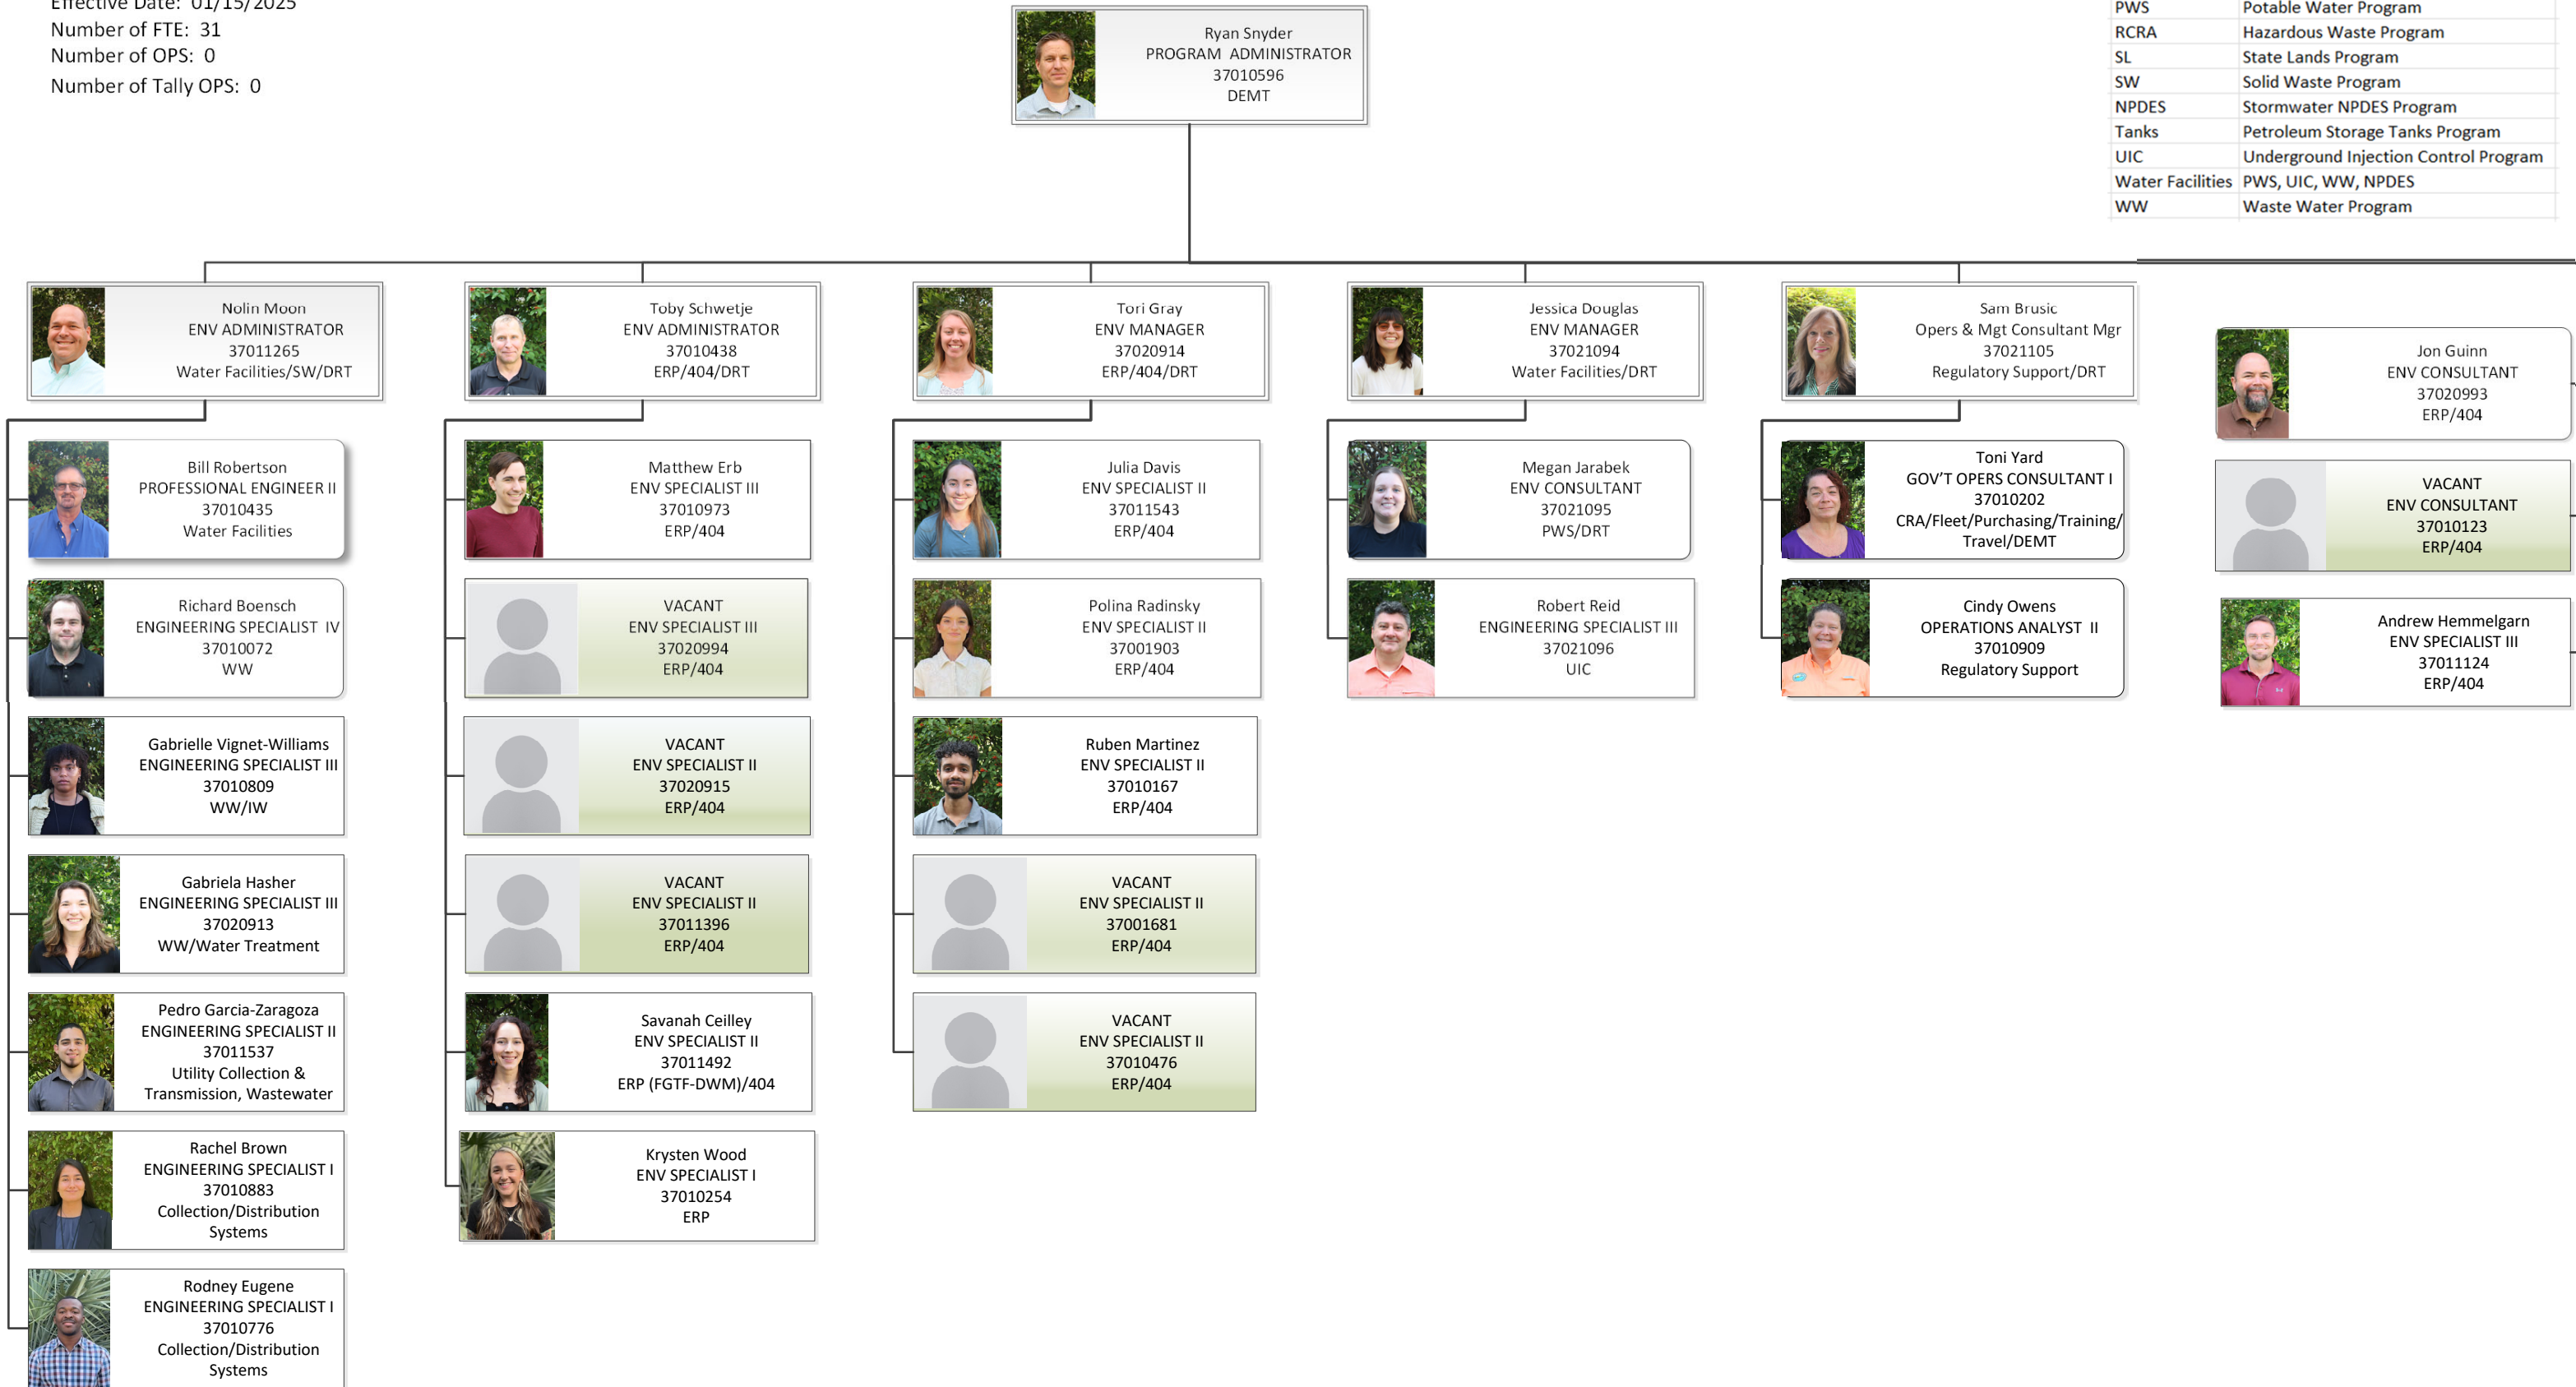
Effective Date: 01/15/2025
Number of FTE: 31
Number of OPS: 0
Number of Tally OPS: 0

Ryan Snyder
PROGRAM ADMINISTRATOR
37010596
DEMT

| PWS | Potable Water Program |
|---|---|
| RCRA | Hazardous Waste Program |
| SL | State Lands Program |
| SW | Solid Waste Program |
| NPDES | Stormwater NPDES Program |
| Tanks | Petroleum Storage Tanks Program |
| UIC | Underground Injection Control Program |
| Water Facilities | PWS, UIC, WW, NPDES |
| WW | Waste Water Program |

Nolin Moon
ENV ADMINISTRATOR
37011265
Water Facilities/SW/DRT

Bill Robertson
PROFESSIONAL ENGINEER II
37010435
Water Facilities

Richard Boensch
ENGINEERING SPECIALIST IV
37010072
WW

Gabrielle Vignet-Williams
ENGINEERING SPECIALIST III
37010809
WW/IW

Gabriela Hasher
ENGINEERING SPECIALIST III
37020913
WW/Water Treatment

Pedro Garcia-Zaragoza
ENGINEERING SPECIALIST II
37011537
Utility Collection & Transmission, Wastewater

Rachel Brown
ENGINEERING SPECIALIST I
37010883
Collection/Distribution Systems

Rodney Eugene
ENGINEERING SPECIALIST I
37010776
Collection/Distribution Systems

Toby Schwetje
ENV ADMINISTRATOR
37010438
ERP/404/DRT

Matthew Erb
ENV SPECIALIST III
37010973
ERP/404

VACANT
ENV SPECIALIST III
37020994
ERP/404

VACANT
ENV SPECIALIST II
37020915
ERP/404

VACANT
ENV SPECIALIST II
37011396
ERP/404

Savanah Ceilley
ENV SPECIALIST II
37011492
ERP (FGTF-DWM)/404

Krysten Wood
ENV SPECIALIST I
37010254
ERP

Tori Gray
ENV MANAGER
37020914
ERP/404/DRT

Julia Davis
ENV SPECIALIST II
37011543
ERP/404

Polina Radinsky
ENV SPECIALIST II
37001903
ERP/404

Ruben Martinez
ENV SPECIALIST II
37010167
ERP/404

VACANT
ENV SPECIALIST II
37001681
ERP/404

VACANT
ENV SPECIALIST II
37010476
ERP/404

Jessica Douglas
ENV MANAGER
37021094
Water Facilities/DRT

Megan Jarabek
ENV CONSULTANT
37021095
PWS/DRT

Robert Reid
ENGINEERING SPECIALIST III
37021096
UIC

Sam Brusic
Opers & Mgt Consultant Mgr
37021105
Regulatory Support/DRT

Toni Yard
GOV'T OPERS CONSULTANT I
37010202
CRA/Fleet/Purchasing/Training/Travel/DEMT

Cindy Owens
OPERATIONS ANALYST II
37010909
Regulatory Support

Jon Guinn
ENV CONSULTANT
37020993
ERP/404

VACANT
ENV CONSULTANT
37010123
ERP/404

Andrew Hemmelgarn
ENV SPECIALIST III
37011124
ERP/404